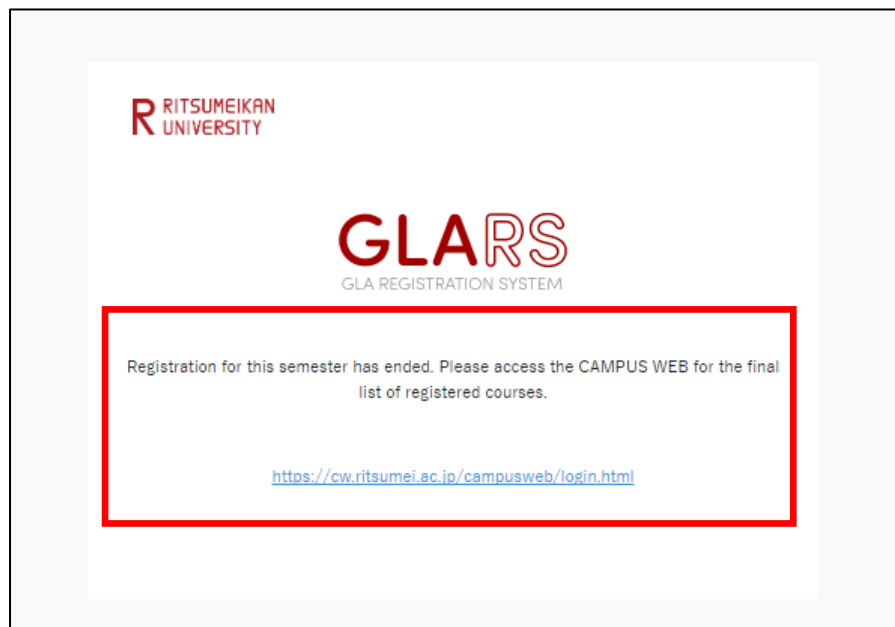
R RITSUMEIKAN UNIVERSITY

GLARS
GLA REGISTRATION SYSTEM

Registration for this semester has ended. Please access the CAMPUS WEB for the final list of registered courses.

https://cw.ritsumei.ac.jp/campusweb/login.html